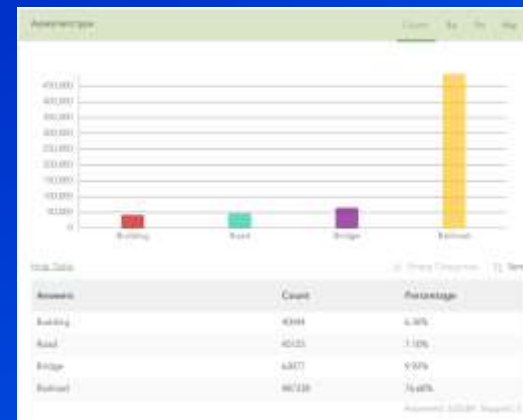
Answers type

Count Bar Pie Map

450,000
400,000
350,000
300,000
250,000
200,000
150,000
100,000
50,000
0

Building Road Bridge Railroad

Hide Table

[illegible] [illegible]

| Answers | Count | Percentage |
|---|---|---|
| Building | 40444 | 6.38% |
| Road | 45135 | 7.10% |
| Bridge | 63077 | 9.93% |
| Railroad | 487338 | 76.68% |

Answered: 635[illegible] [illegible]